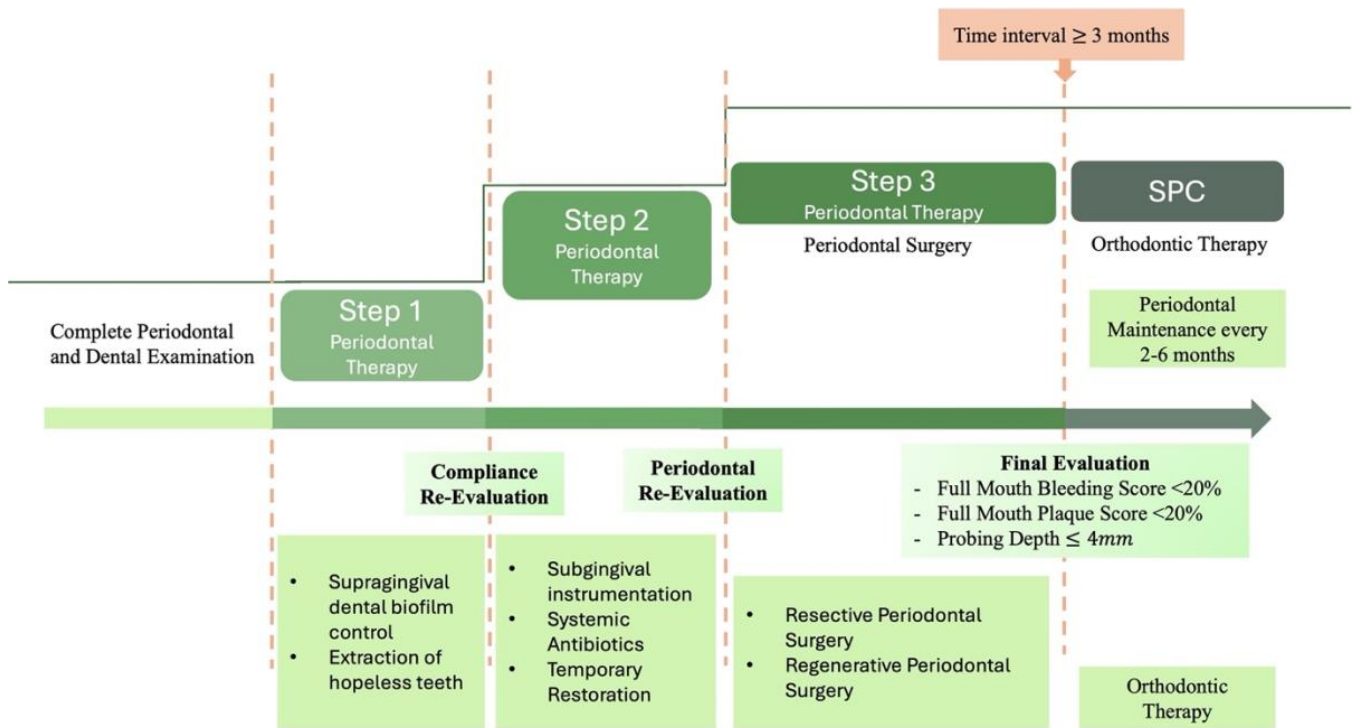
Time interval $\geq$ 3 months

Complete Periodontal and Dental Examination

Step 1
Periodontal Therapy

Step 2
Periodontal Therapy

Step 3
Periodontal Therapy

Periodontal Surgery

SPC

Orthodontic Therapy

Periodontal Maintenance every 2-6 months

Compliance Re-Evaluation

Periodontal Re-Evaluation

Final Evaluation
- Full Mouth Bleeding Score <20%
- Full Mouth Plaque Score <20%
- Probing Depth $\leq 4mm$

- Supragingival dental biofilm control
- Extraction of hopeless teeth

- Subgingival instrumentation
- Systemic Antibiotics
- Temporary Restoration

- Resective Periodontal Surgery
- Regenerative Periodontal Surgery

Orthodontic Therapy